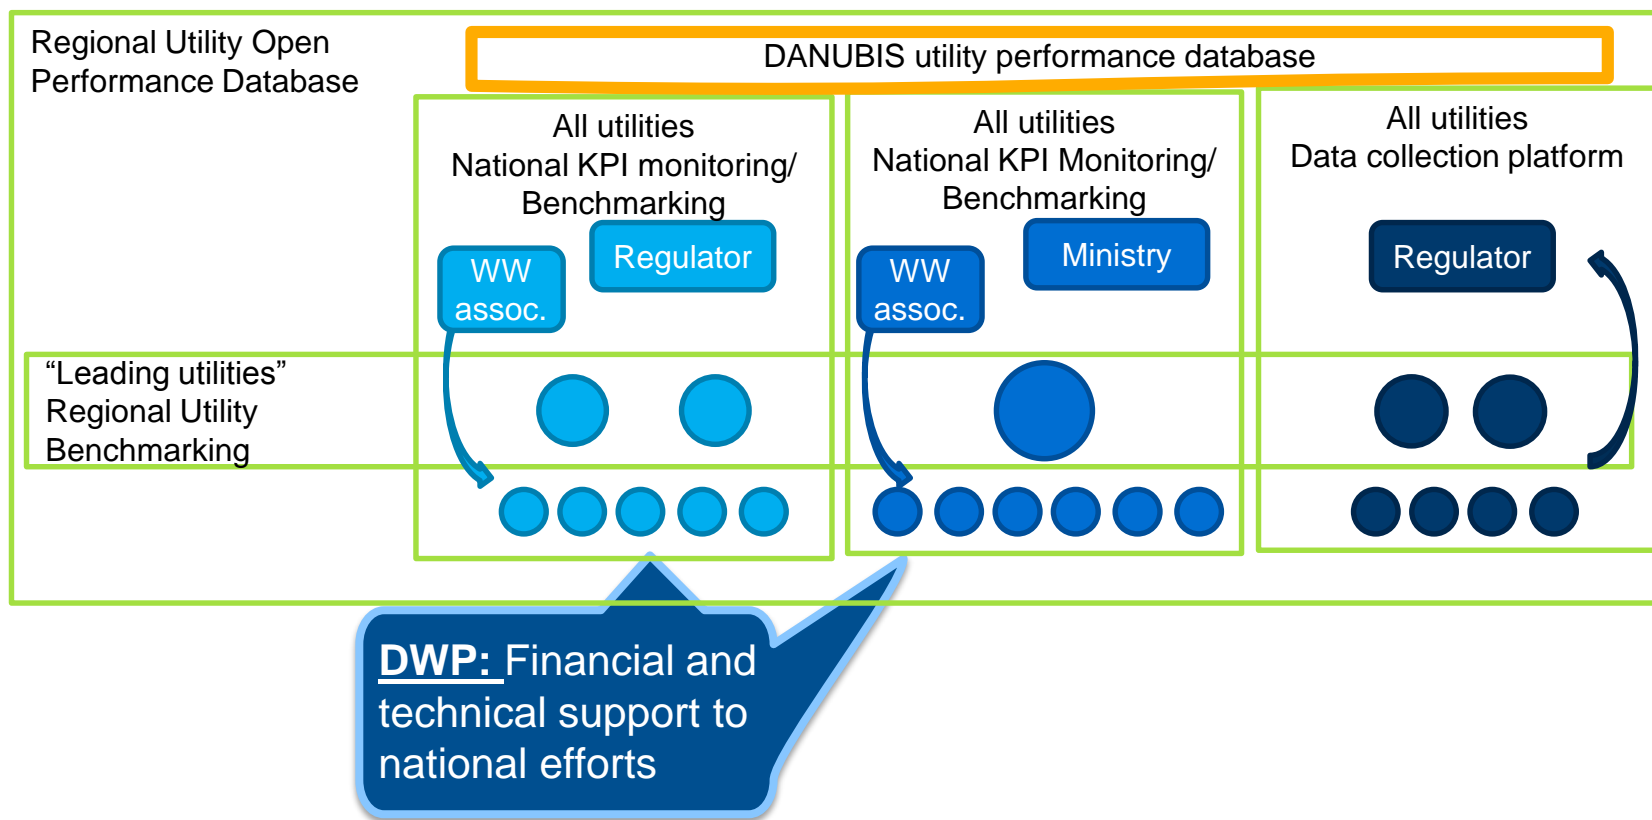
Regional Utility Open Performance Database

DANUBIS utility performance database

All utilities
National KPI monitoring/ Benchmarking

WW assoc.

Regulator

All utilities
National KPI Monitoring/ Benchmarking

WW assoc.

Ministry

All utilities
Data collection platform

Regulator

“Leading utilities”
Regional Utility Benchmarking

DWP: Financial and technical support to national efforts